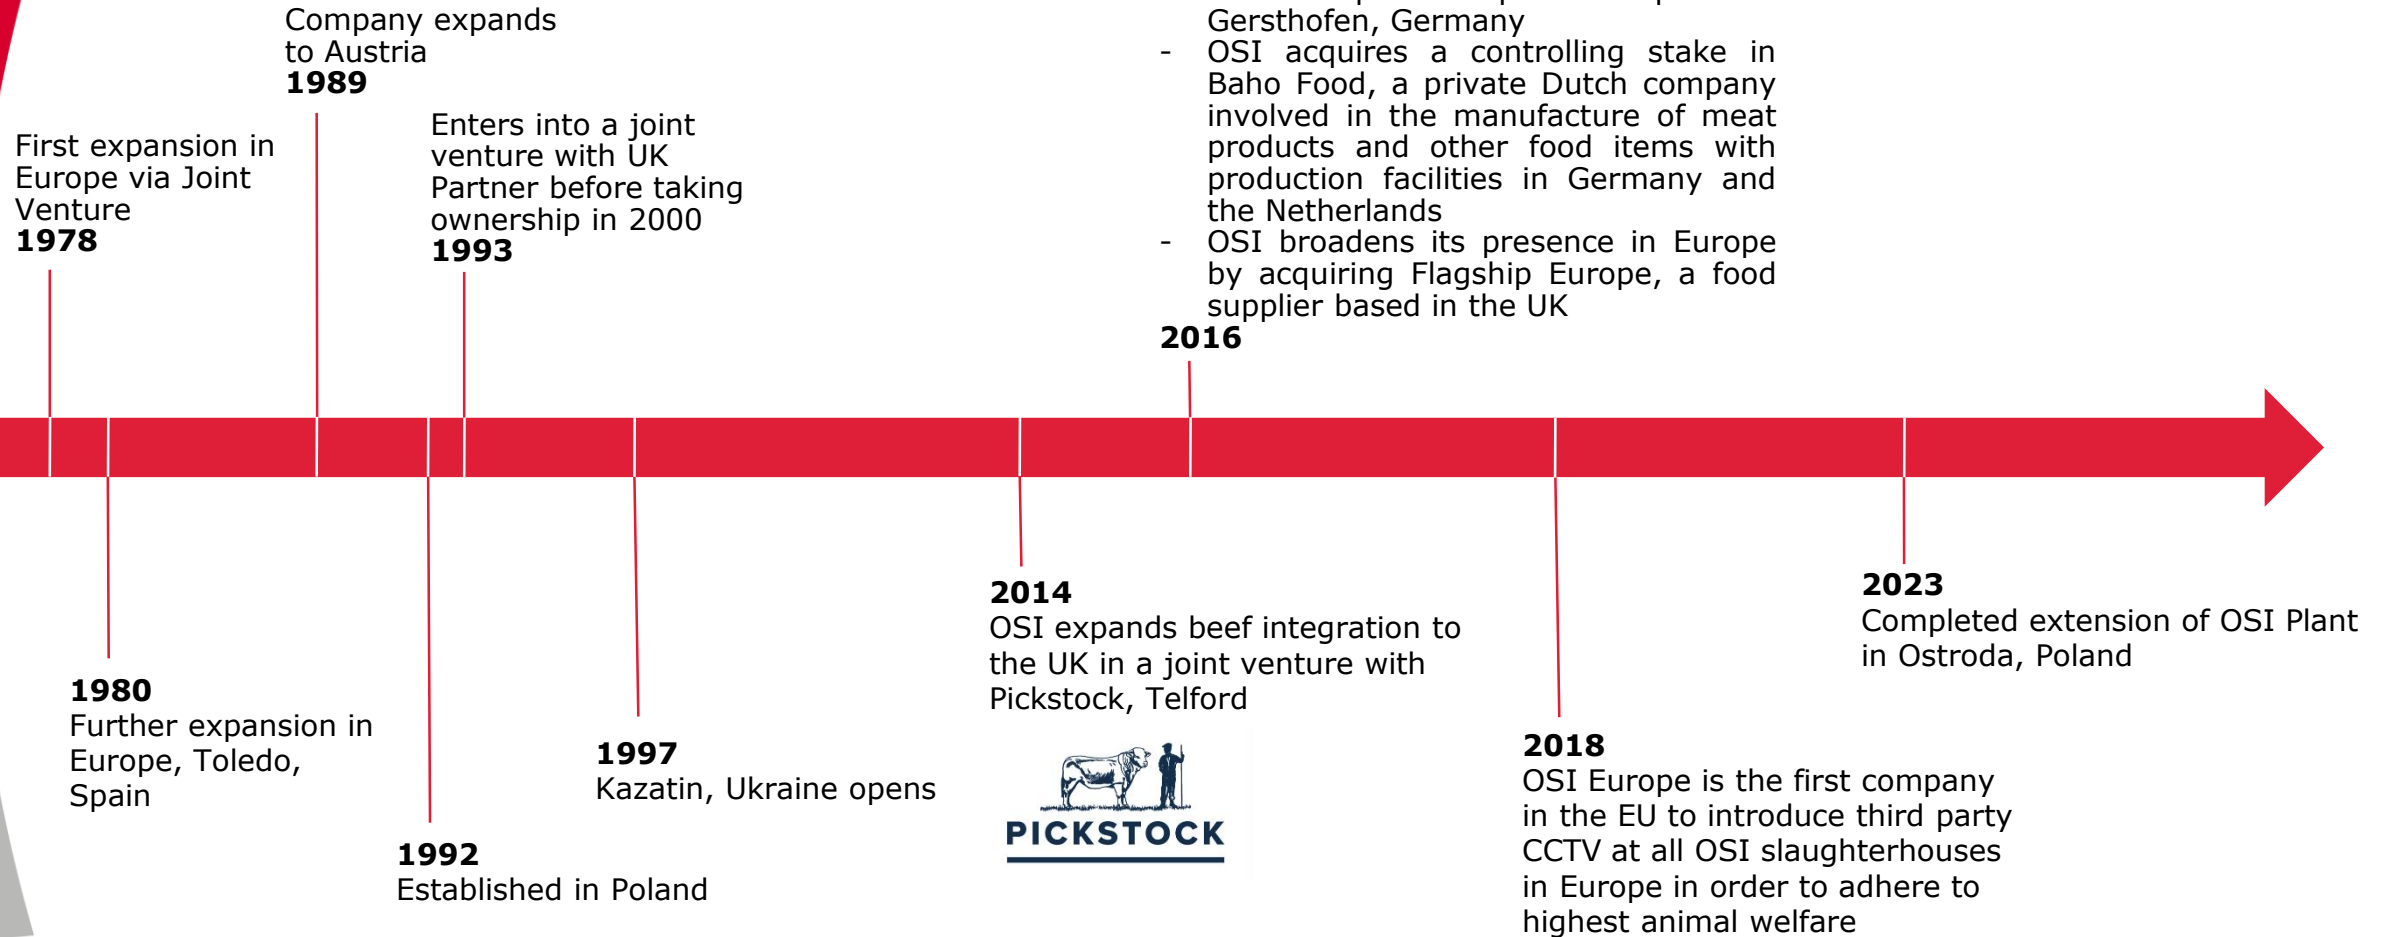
Company expands to Austria
**1989**

First expansion in Europe via Joint Venture
**1978**

Enters into a joint venture with UK Partner before taking ownership in 2000
**1993**

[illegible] Gersthofen, Germany
- OSI acquires a controlling stake in Baho Food, a private Dutch company involved in the manufacture of meat products and other food items with production facilities in Germany and the Netherlands
- OSI broadens its presence in Europe by acquiring Flagship Europe, a food supplier based in the UK
**2016**

**2014**
OSI expands beef integration to the UK in a joint venture with Pickstock, Telford

PICKSTOCK

**2023**
Completed extension of OSI Plant in Ostroda, Poland

**1980**
Further expansion in Europe, Toledo, Spain

**1997**
Kazatin, Ukraine opens

**1992**
Established in Poland

**2018**
OSI Europe is the first company in the EU to introduce third party CCTV at all OSI slaughterhouses in Europe in order to adhere to highest animal welfare